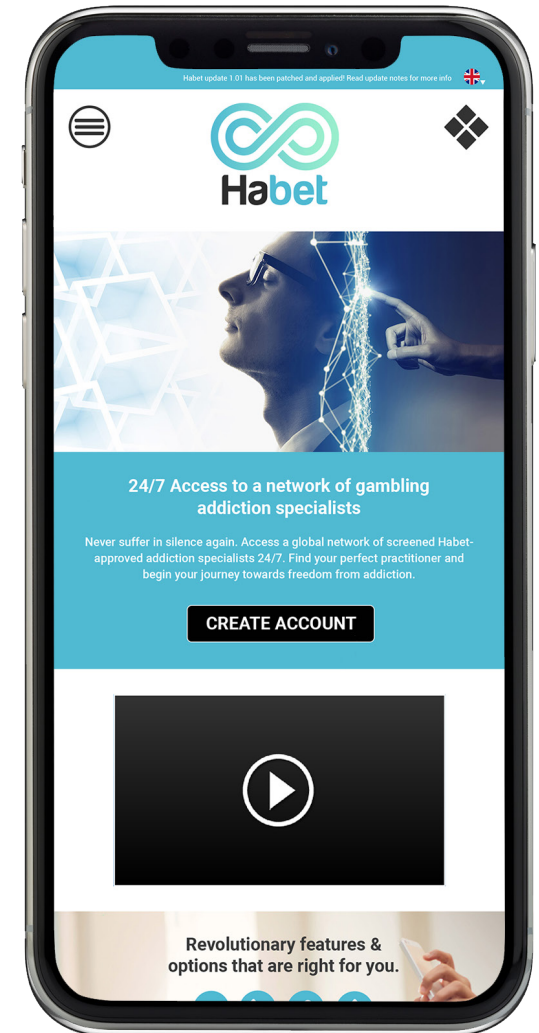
Habet update 1.01 has been patched and applied! Read update notes for more info

Habet

24/7 Access to a network of gambling addiction specialists

Never suffer in silence again. Access a global network of screened Habet-approved addiction specialists 24/7. Find your perfect practitioner and begin your journey towards freedom from addiction.

CREATE ACCOUNT

Revolutionary features & options that are right for you.